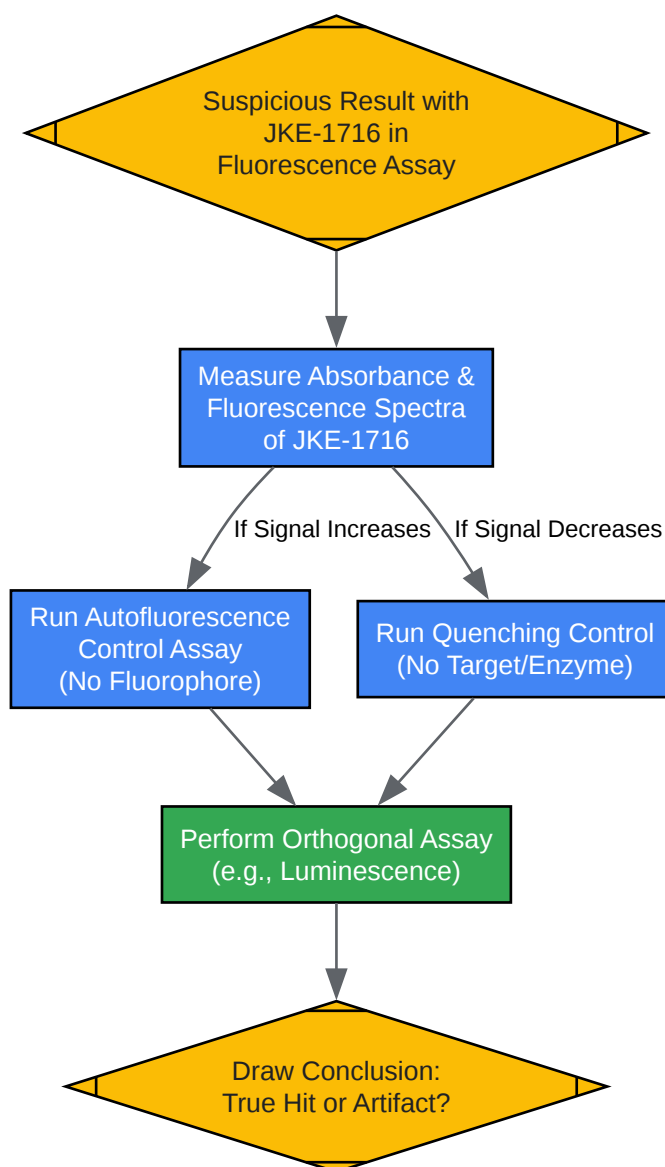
Suspicious Result with JKE-1716 in Fluorescence Assay

Measure Absorbance & Fluorescence Spectra of JKE-1716

If Signal Increases

If Signal Decreases

Run Autofluorescence Control Assay (No Fluorophore)

Run Quenching Control (No Target/Enzyme)

Perform Orthogonal Assay (e.g., Luminescence)

Draw Conclusion: True Hit or Artifact?